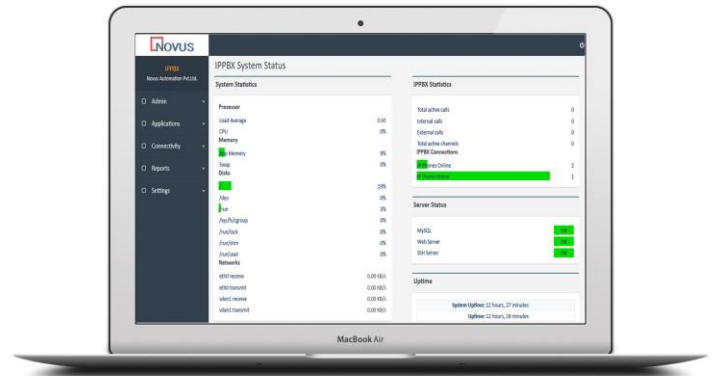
NOVUS

IPPBX
Novus Automation Pvt.Ltd.

Admin
Applications
Connectivity
Reports
Settings

IPPBX System Status

System Statistics

Processor
Load Average 0.60
CPU 0%
Memory
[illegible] Memory 9%
Swap 0%
Disks
/ 19%
/dev 0%
/run 0%
/sys/fs/cgroup 0%
/run/lock 0%
/run/shm 0%
/run/user 0%
Networks
eth0 receive 0.00 kb\s
eth0 transmit 0.00 kb\s
vlan1 receive 0.00 kb\s
vlan1 transmit 0.00 kb\s

IPPBX Statistics

Total active calls 0
Internal calls 0
External calls 0
Total active channels 0
IPPBX Connections
IP Phones Online 2
IP Trunks Online 1

Server Status

MySQL OK
Web Server OK
SSH Server OK

Uptime

System Uptime: 12 hours, 27 minutes
Uptime: 12 hours, 26 minutes

MacBook Air